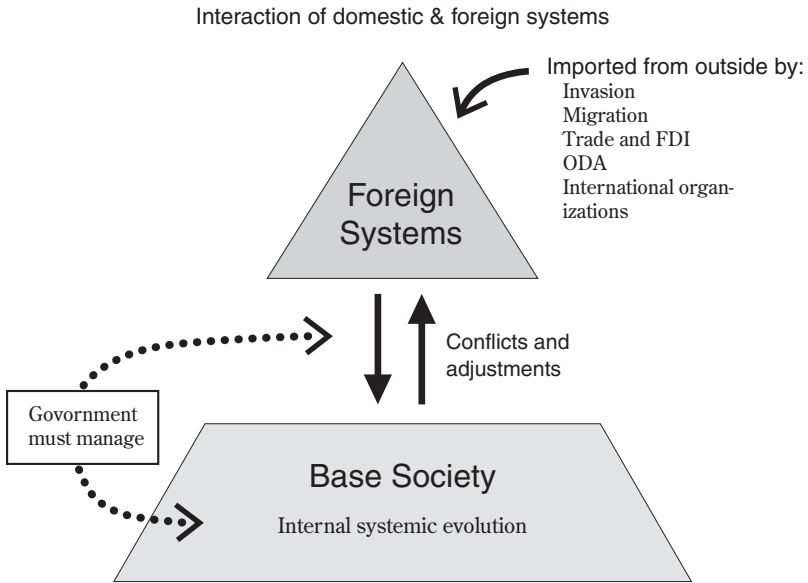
Interaction of domestic & foreign systems

Imported from outside by:
Invasion
Migration
Trade and FDI
ODA
International organizations

Foreign Systems

Conflicts and adjustments

Govornment must manage

Base Society

Internal systemic evolution